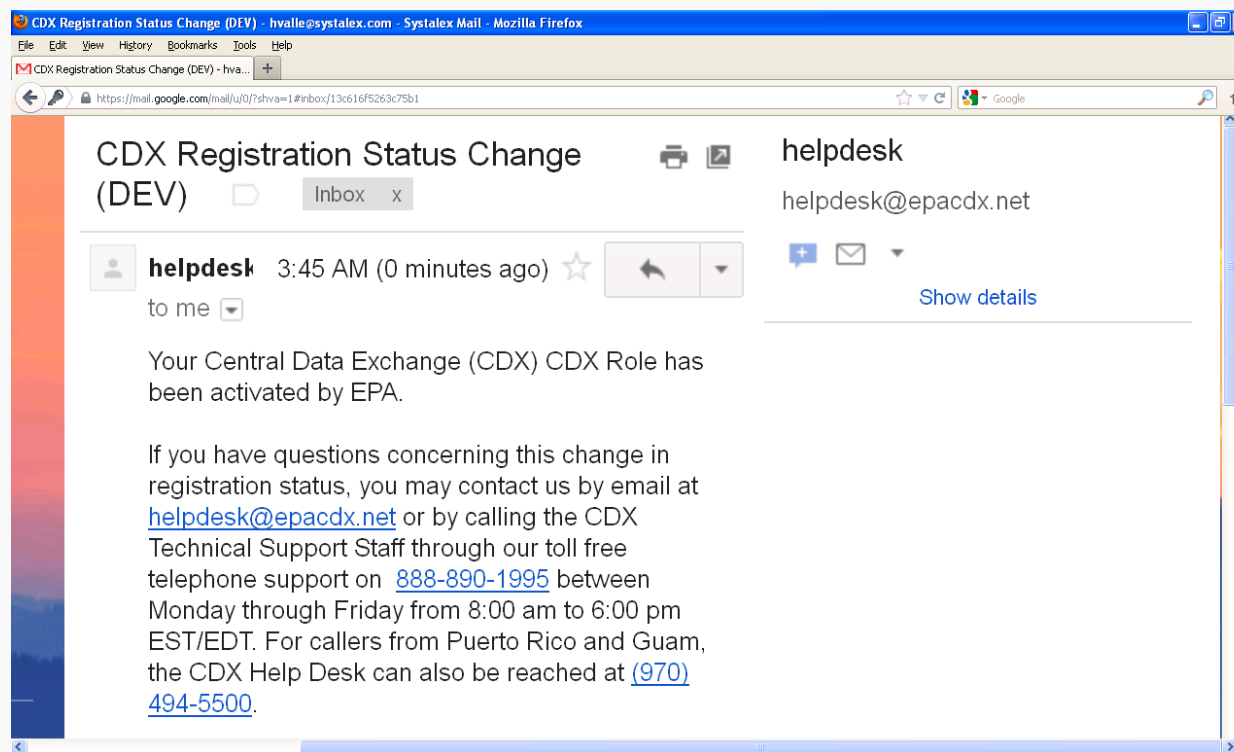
CDX Registration Status Change (DEV) - hvalle@systalex.com - Systalex Mail - Mozilla Firefox

File Edit View History Bookmarks Tools Help

CDX Registration Status Change (DEV) - hva...

https://mail.google.com/mail/u/0/?shva=1#inbox/13c616f5263c75b1

Google

CDX Registration Status Change (DEV)

Inbox x

helpdesk 3:45 AM (0 minutes ago)

to me

Your Central Data Exchange (CDX) CDX Role has been activated by EPA.

If you have questions concerning this change in registration status, you may contact us by email at helpdesk@epacdx.net or by calling the CDX Technical Support Staff through our toll free telephone support on 888-890-1995 between Monday through Friday from 8:00 am to 6:00 pm EST/EDT. For callers from Puerto Rico and Guam, the CDX Help Desk can also be reached at (970) 494-5500.

helpdesk

helpdesk@epacdx.net

Show details